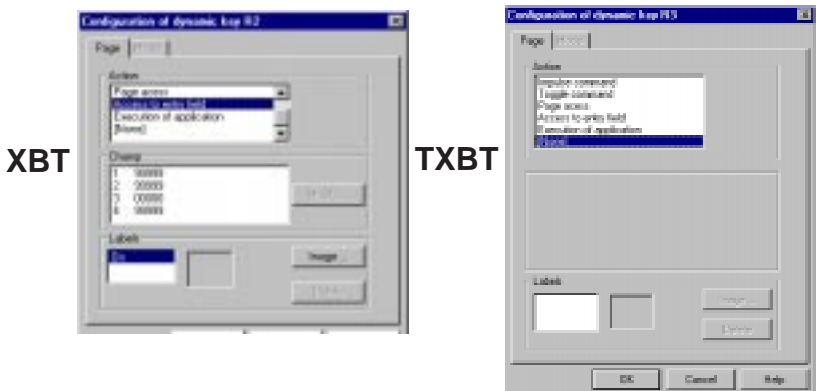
XBT

Configuration of dynamic key F2

Page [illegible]

Action

Page access

Access to entry field

Execution of application

[None]

Champ

1 99999

2 99999

3 00000

4 99999

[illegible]

Labels

En

Image

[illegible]

TXBT

Configuration of dynamic key F3

Page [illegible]

Action

Impulse command

Toggle command

Page access

Access to entry field

Execution of application

[None]

Labels

Image...

Delete

OK

Cancel

Help